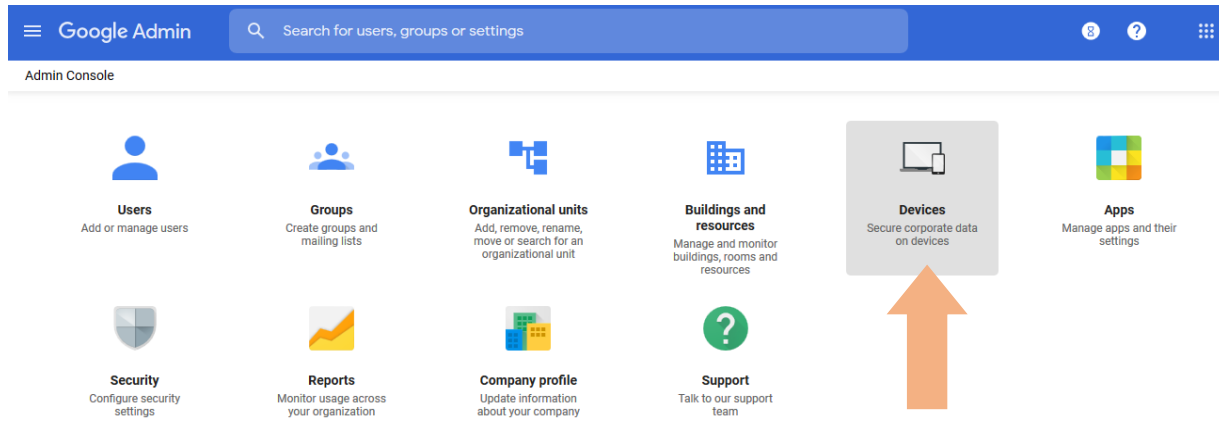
Google Admin

Search for users, groups or settings

8

Admin Console

Users
Add or manage users

Groups
Create groups and mailing lists

Organizational units
Add, remove, rename, move or search for an organizational unit

Buildings and resources
Manage and monitor buildings, rooms and resources

Devices
Secure corporate data on devices

Apps
Manage apps and their settings

Security
Configure security settings

Reports
Monitor usage across your organization

Company profile
Update information about your company

Support
Talk to our support team